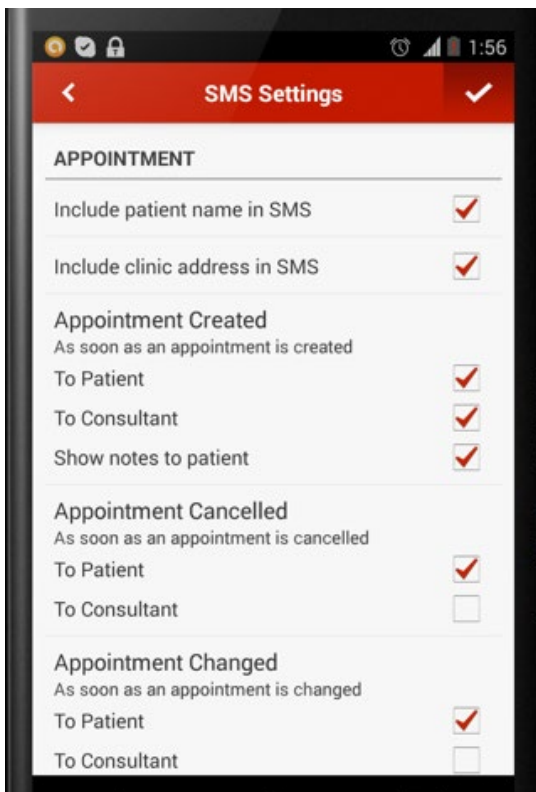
1:56

SMS Settings

APPOINTMENT

Include patient name in SMS

Include clinic address in SMS

Appointment Created
As soon as an appointment is created

To Patient

To Consultant

Show notes to patient

Appointment Cancelled
As soon as an appointment is cancelled

To Patient

To Consultant

Appointment Changed
As soon as an appointment is changed

To Patient

To Consultant